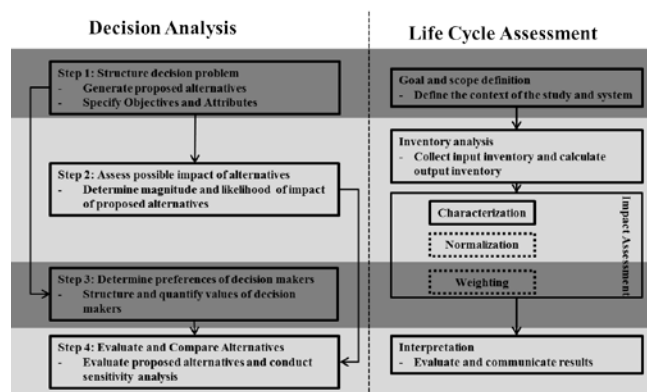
Decision Analysis

Step 1: Structure decision problem
- Generate proposed alternatives
- Specify Objectives and Attributes

Step 2: Assess possible impact of alternatives
- Determine magnitude and likelihood of impact of proposed alternatives

Step 3: Determine preferences of decision makers
- Structure and quantify values of decision makers

Step 4: Evaluate and Compare Alternatives
- Evaluate proposed alternatives and conduct sensitivity analysis

Life Cycle Assessment

Goal and scope definition
- Define the context of the study and system

Inventory analysis
- Collect input inventory and calculate output inventory

Characterization

Normalization

Weighting

Impact Assessment

Interpretation
- Evaluate and communicate results